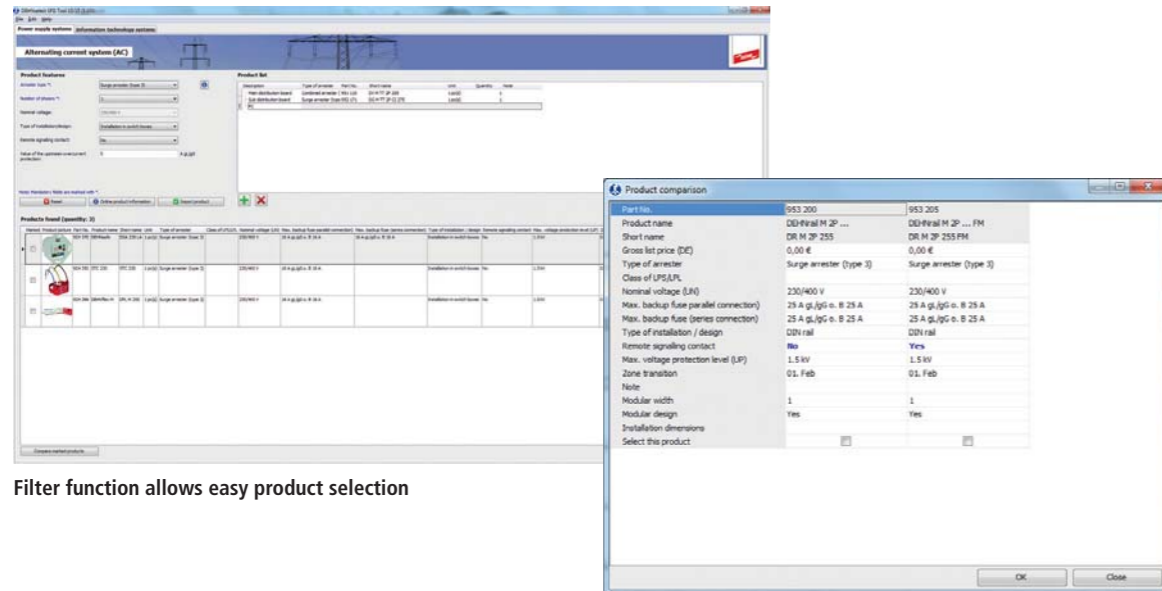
DEHNselect SPD Tool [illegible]

File Edit Help

Power supply systems | Information technology systems

Alternating current system (AC)

Product features

Arrester type *: Surge arrester (type 3)

Number of phases *:

Nominal voltage:

Type of installation/design: Installation in switch boxes

Remote signalling contact: No

Value of the upstream overcurrent protection: A gL/gG

Product list

Reset | Online product information | Import product

Products found (quantity: 3)

Compare marked products

Filter function allows easy product selection

Product comparison

| Part No. | 953 200 | 953 205 |
|---|---|---|
| Product name | DEHNrail M 2P ... | DEHNrail M 2P ... FM |
| Short name | DR M 2P 255 | DR M 2P 255 FM |
| Gross list price (DE) | 0,00 € | 0,00 € |
| Type of arrester | Surge arrester (type 3) | Surge arrester (type 3) |
| Class of LPS/LPL | | |
| Nominal voltage (UN) | 230/400 V | 230/400 V |
| Max. backup fuse parallel connection) | 25 A gL/gG o. B 25 A | 25 A gL/gG o. B 25 A |
| Max. backup fuse (series connection) | 25 A gL/gG o. B 25 A | 25 A gL/gG o. B 25 A |
| Type of installation / design | DIN rail | DIN rail |
| Remote signalling contact | No | Yes |
| Max. voltage protection level (UP) | 1.5 kV | 1.5 kV |
| Zone transition | 01. Feb | 01. Feb |
| Note | | |
| Modular width | 1 | 1 |
| Modular design | Yes | Yes |
| Installation dimensions | | |
| Select this product | | |

OK | Close